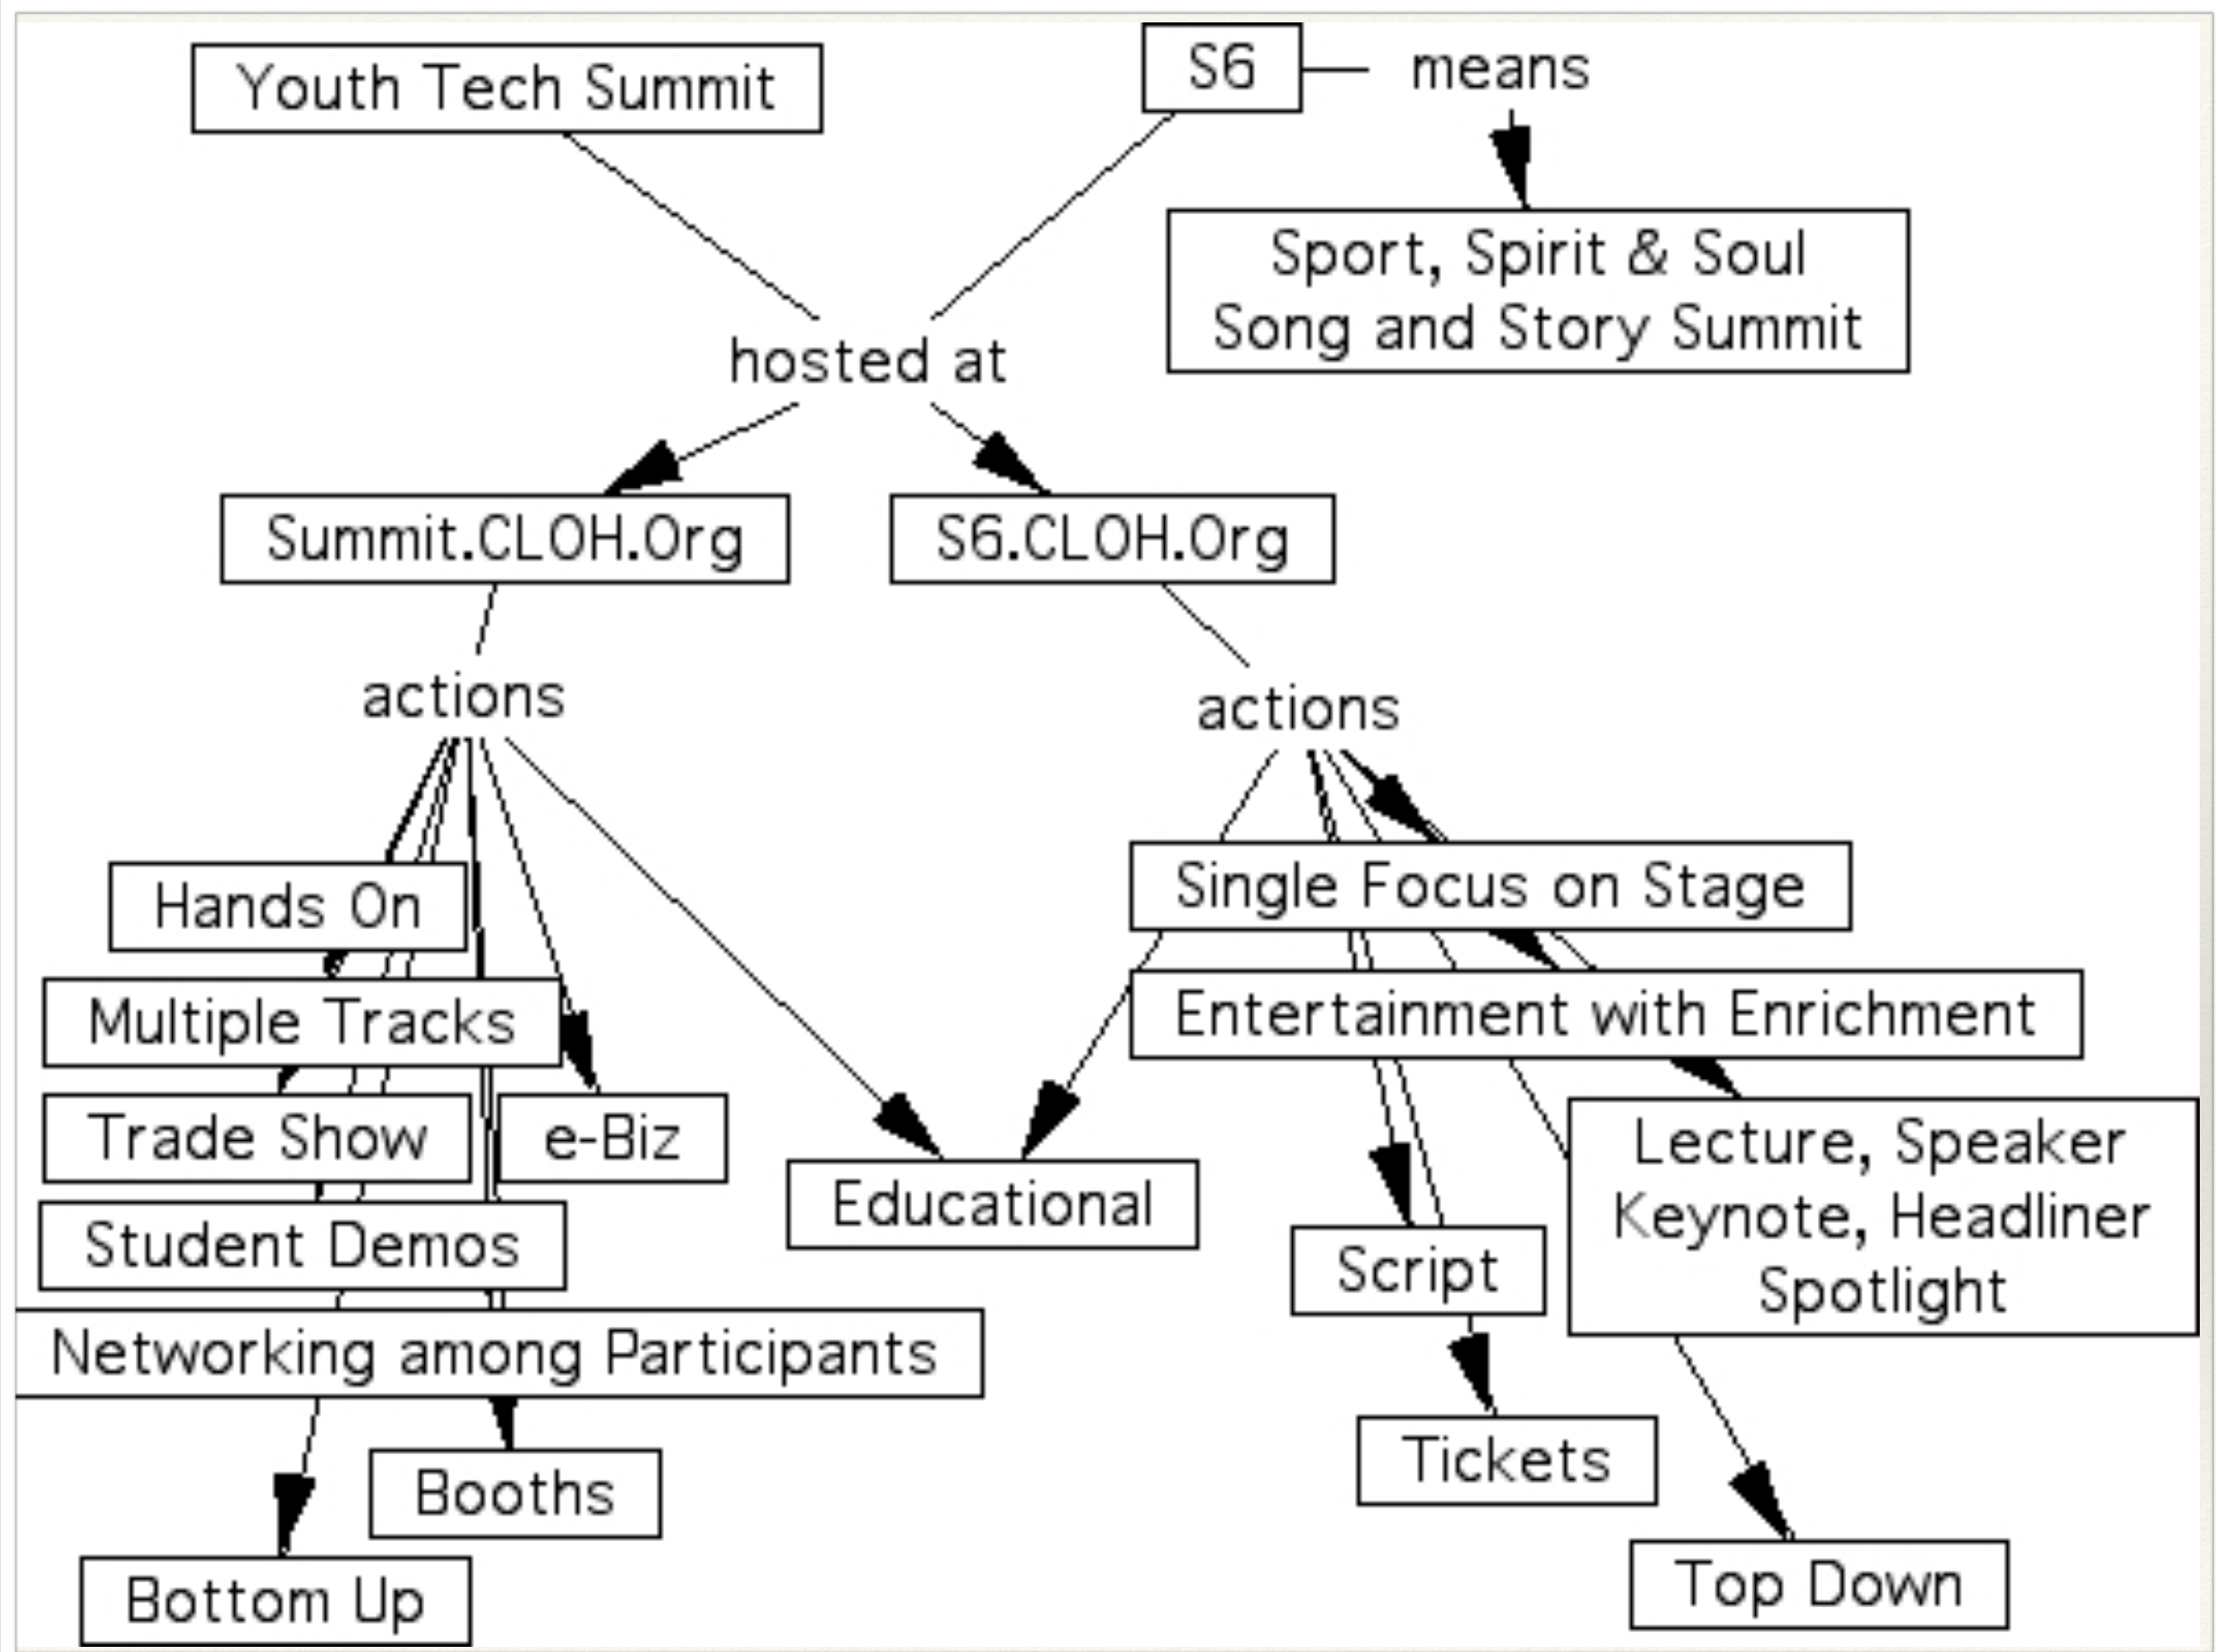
Youth Tech Summit

S6

means

Sport, Spirit & Soul Song and Story Summit

hosted at

Summit.CLOH.Org

S6.CLOH.Org

actions

actions

Hands On

Multiple Tracks

Trade Show

e-Biz

Student Demos

Educational

Networking among Participants

Booths

Bottom Up

Single Focus on Stage

Entertainment with Enrichment

Lecture, Speaker Keynote, Headliner Spotlight

Script

Tickets

Top Down